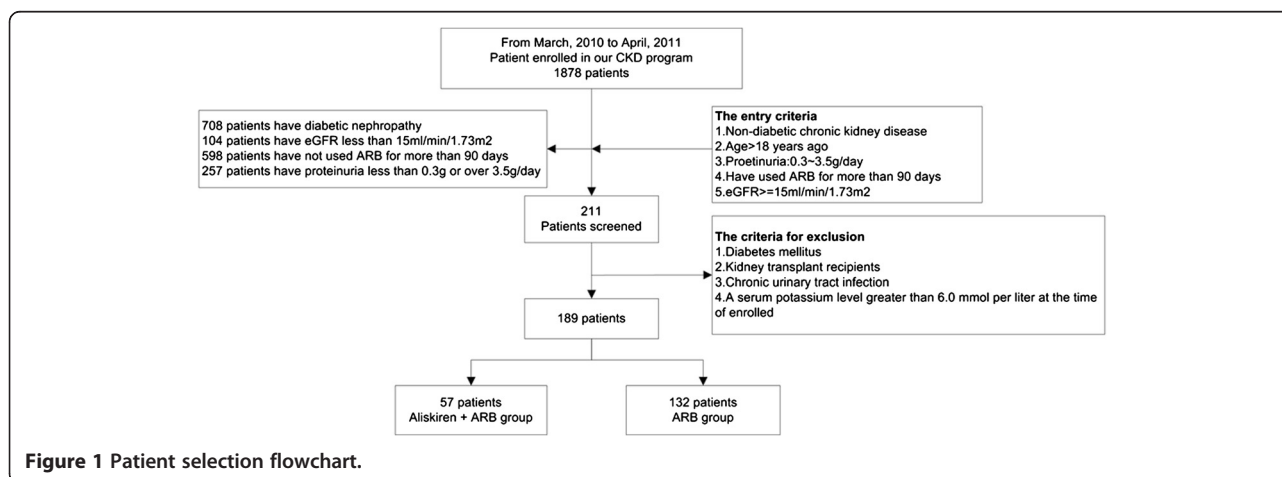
From March, 2010 to April, 2011
Patient enrolled in our CKD program
1878 patients

708 patients have diabetic nephropathy
104 patients have eGFR less than 15ml/min/1.73m2
598 patients have not used ARB for more than 90 days
257 patients have proteinuria less than 0.3g or over 3.5g/day

The entry criteria
1.Non-diabetic chronic kidney disease
2.Age>18 years ago
3.Proetinuria:0.3~3.5g/day
4.Have used ARB for more than 90 days
5.eGFR>=15ml/min/1.73m2

211
Patients screened

The criteria for exclusion
1.Diabetes mellitus
2.Kidney transplant recipients
3.Chronic urinary tract infection
4.A serum potassium level greater than 6.0 mmol per liter at the time of enrolled

189 patients

57 patients
Aliskiren + ARB group

132 patients
ARB group

Figure 1 Patient selection flowchart.